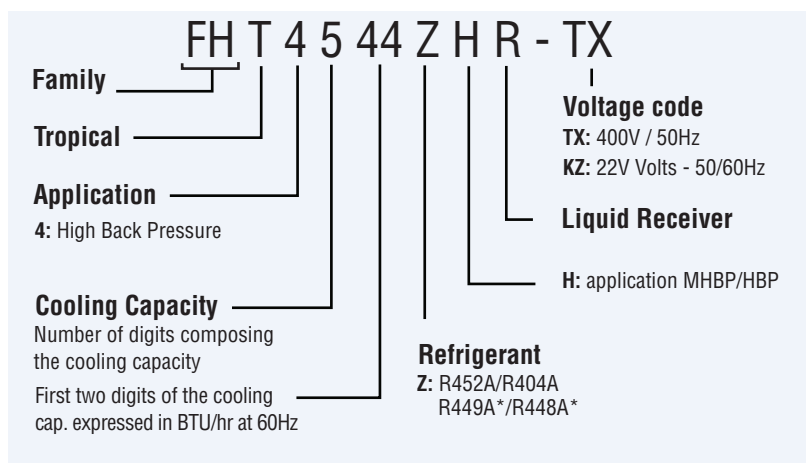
FH T 4 5 44 Z H R - TX

Family

Tropical

Application

4: High Back Pressure

Cooling Capacity

Number of digits composing the cooling capacity

First two digits of the cooling cap. expressed in BTU/hr at 60Hz

Refrigerant

Z: R452A/R404A R449A*/R448A*

H: application MHBP/HBP

Liquid Receiver

Voltage code

TX: 400V / 50Hz

KZ: 22V Volts - 50/60Hz